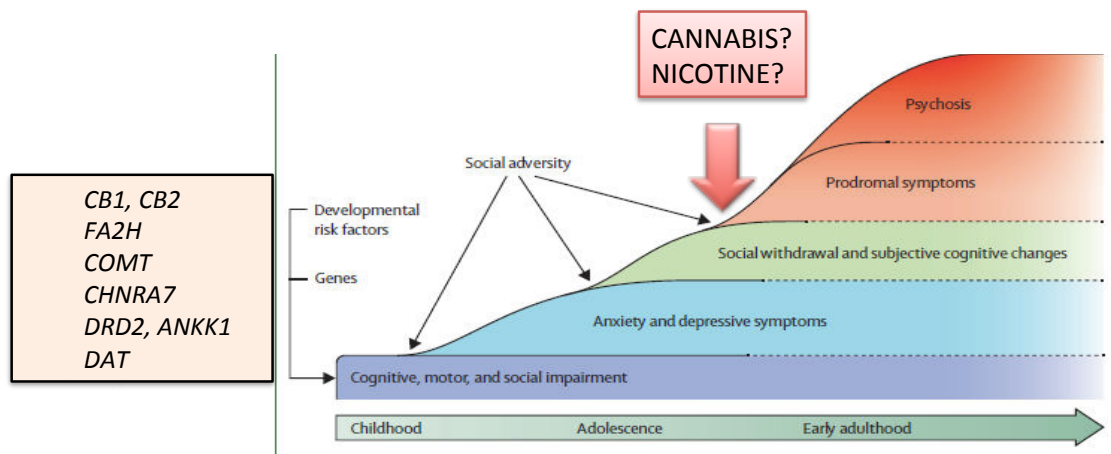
CB1, CB2
FA2H
COMT
CHNRA7
DRD2, ANKK1
DAT

CANNABIS?
NICOTINE?

Developmental risk factors

Genes

Social adversity

Psychosis

Prodromal symptoms

Social withdrawal and subjective cognitive changes

Anxiety and depressive symptoms

Cognitive, motor, and social impairment

Childhood

Adolescence

Early adulthood